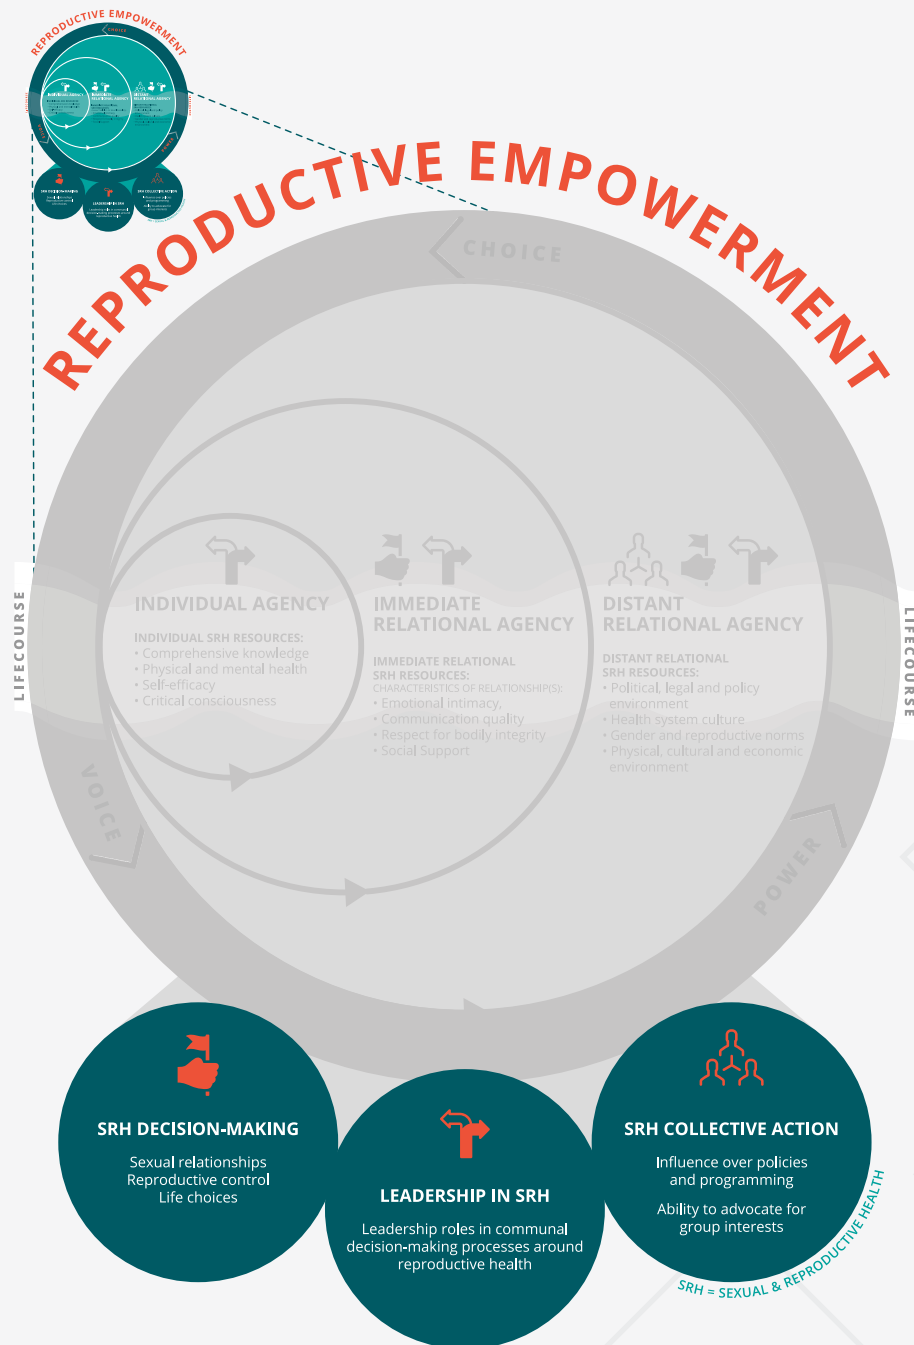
REPRODUCTIVE EMPOWERMENT

CHOICE

INDIVIDUAL AGENCY
INDIVIDUAL SRH RESOURCES:
• Comprehensive knowledge
• Physical and mental health
• Self-efficacy
• Critical consciousness

IMMEDIATE RELATIONAL AGENCY
IMMEDIATE RELATIONAL SRH RESOURCES:
CHARACTERISTICS OF RELATIONSHIP(S):
• Emotional intimacy,
• Communication quality
• Respect for bodily integrity
• Social Support

DISTANT RELATIONAL AGENCY
DISTANT RELATIONAL SRH RESOURCES:
• Political, legal and policy environment
• Health system culture
• Gender and reproductive norms
• Physical, cultural and economic environment

LIFECOURSE

LIFECOURSE

VOICE

POWER

SRH DECISION-MAKING
Sexual relationships
Reproductive control
Life choices

LEADERSHIP IN SRH
Leadership roles in communal decision-making processes around reproductive health

SRH COLLECTIVE ACTION
Influence over policies and programming
Ability to advocate for group interests

SRH = SEXUAL & REPRODUCTIVE HEALTH